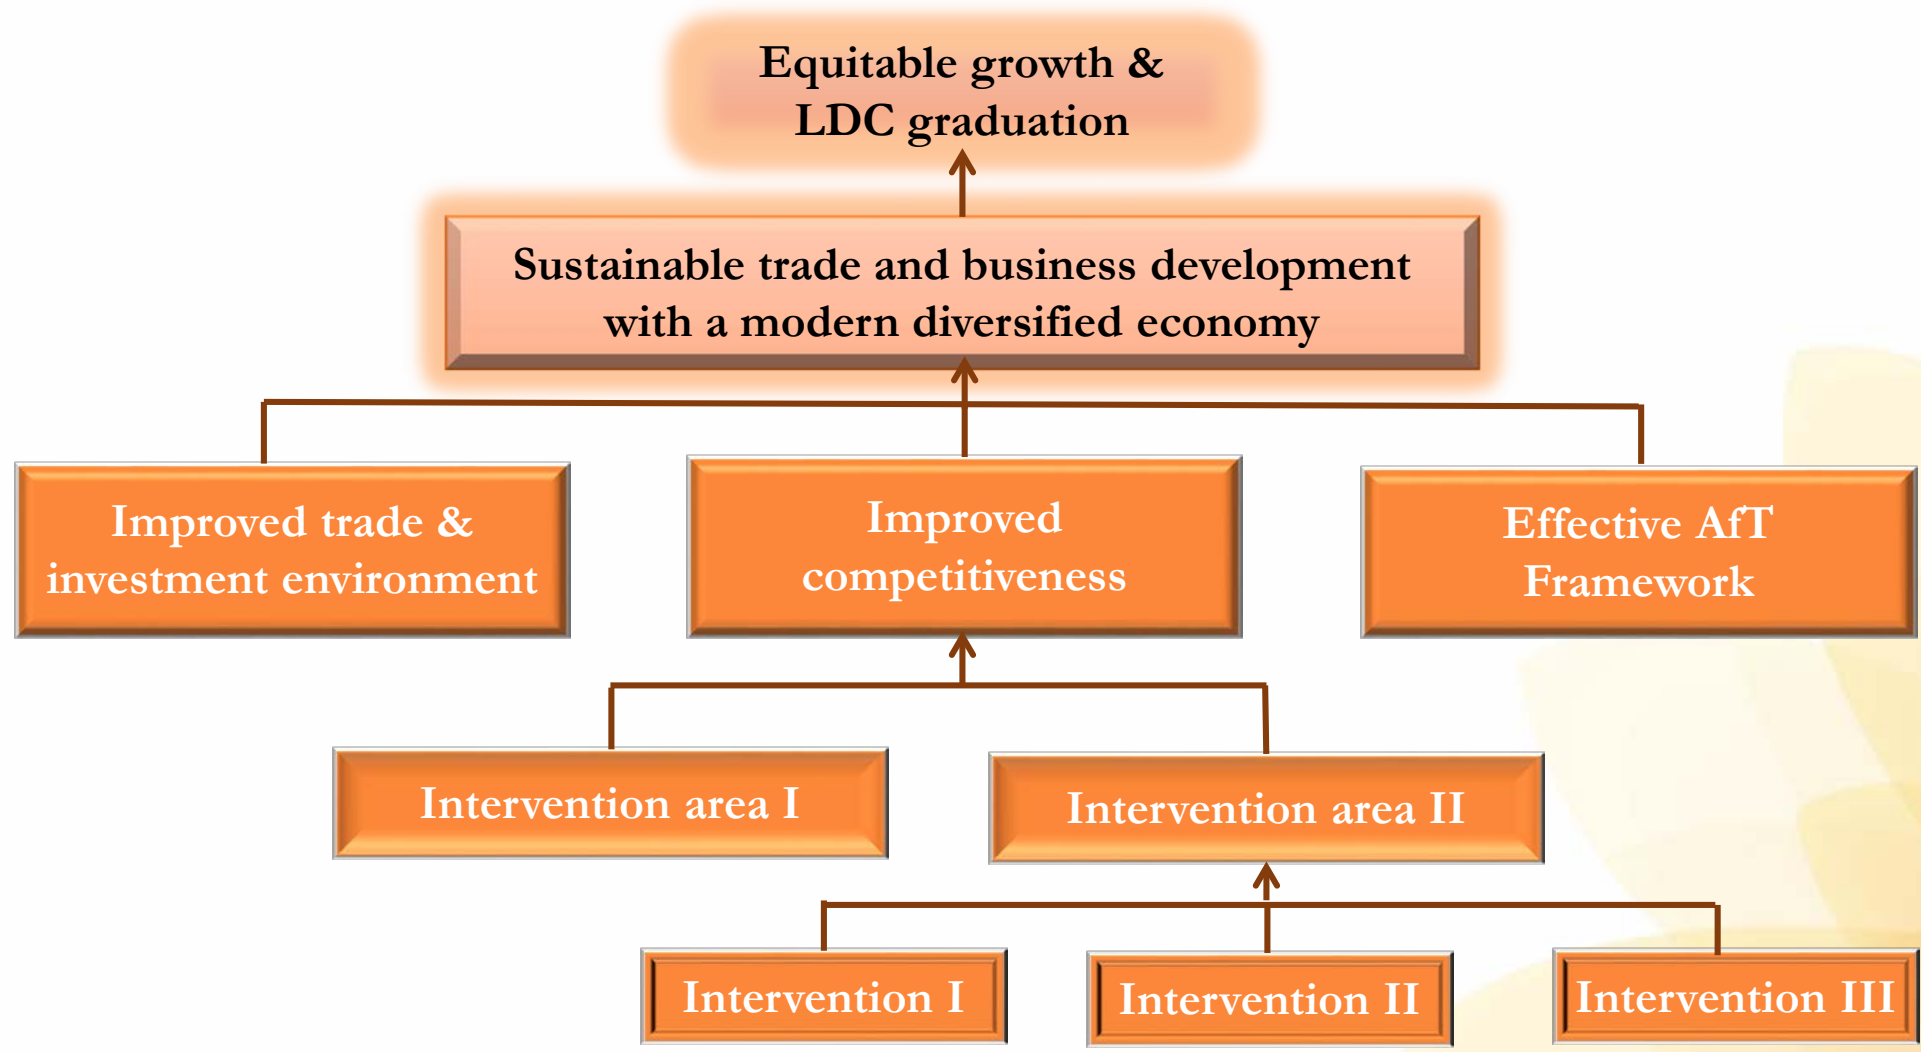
Equitable growth & LDC graduation

Sustainable trade and business development with a modern diversified economy

Improved trade & investment environment

Improved competitiveness

Effective AfT Framework

Intervention area I

Intervention area II

Intervention I

Intervention II

Intervention III